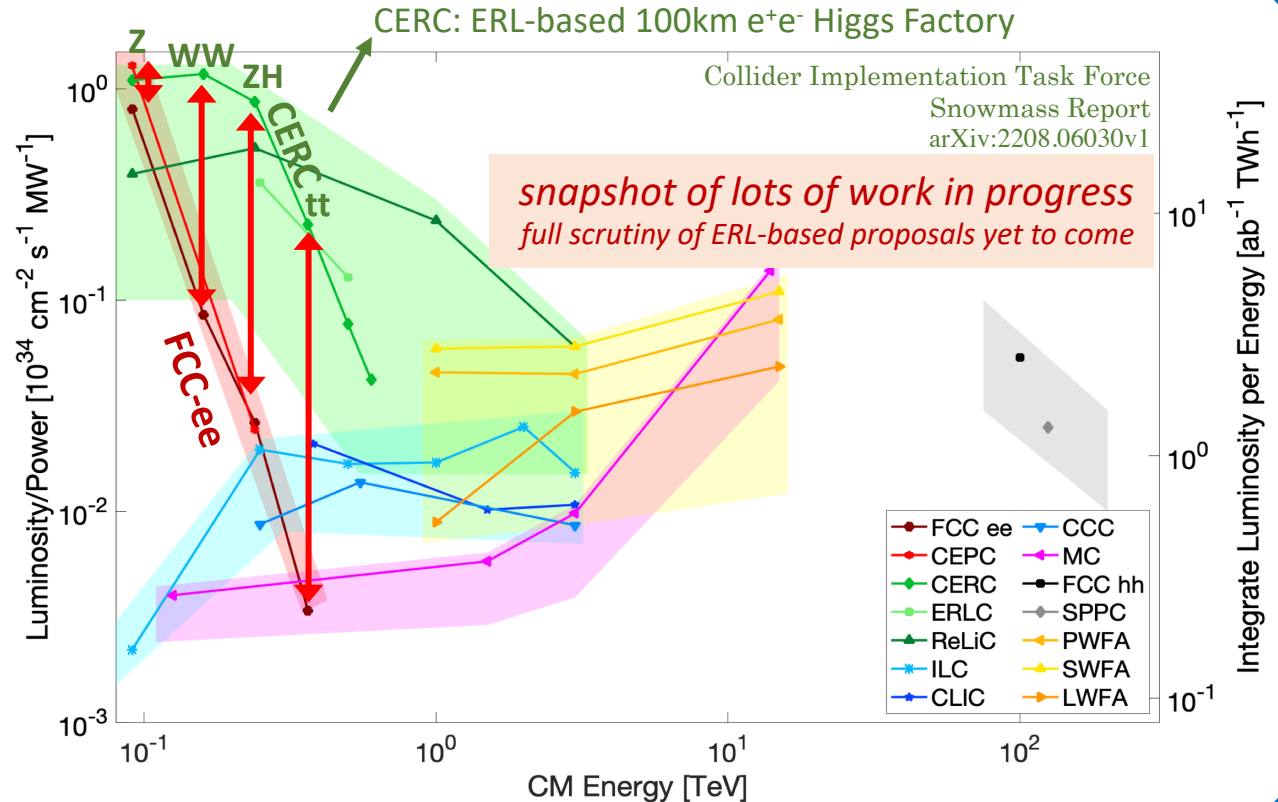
CERC: ERL-based 100km $e^+e^-$ Higgs Factory

Z WW ZH CERC tt

Collider Implementation Task Force
Snowmass Report
arXiv:2208.06030v1

snapshot of lots of work in progress
full scrutiny of ERL-based proposals yet to come

FCC-ee

Luminosity/Power [$10^{34}$ cm$^{-2}$ s$^{-1}$ MW$^{-1}$]

Integrate Luminosity per Energy [ab$^{-1}$ TWh$^{-1}$]

CM Energy [TeV]

$10^0$
$10^{-1}$
$10^{-2}$
$10^{-3}$
$10^1$
$10^0$
$10^{-1}$
$10^{-1}$
$10^0$
$10^1$
$10^2$

| | |
|---|---|
| FCC ee | CCC |
| CEPC | MC |
| CERC | FCC hh |
| ERLC | SPPC |
| ReLiC | PWFA |
| ILC | SWFA |
| CLIC | LWFA |